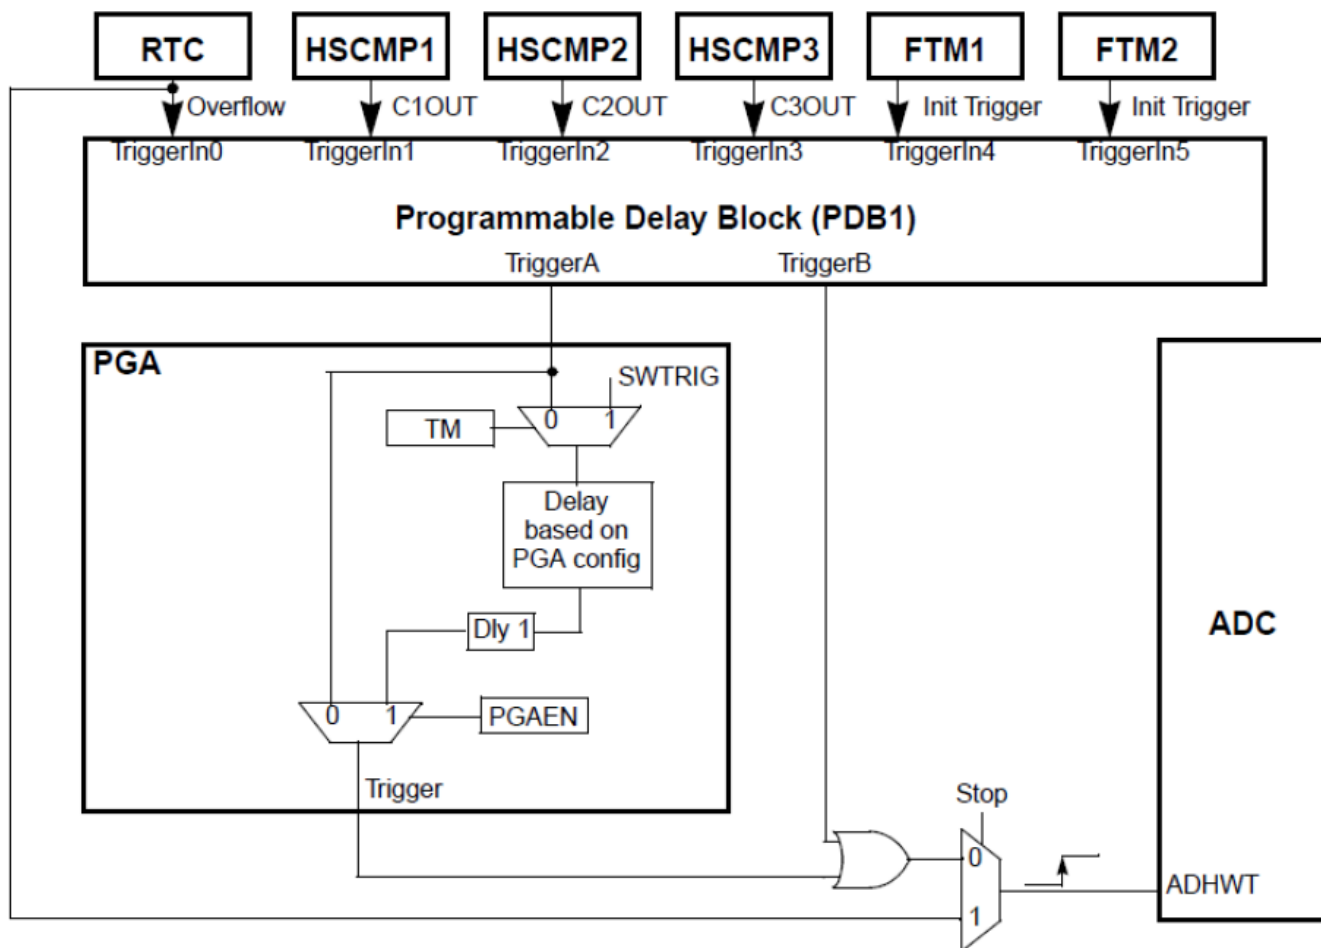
RTC
HSCMP1
HSCMP2
HSCMP3
FTM1
FTM2
Overflow
C1OUT
C2OUT
C3OUT
Init Trigger
Init Trigger
TriggerIn0
TriggerIn1
TriggerIn2
TriggerIn3
TriggerIn4
TriggerIn5
Programmable Delay Block (PDB1)
TriggerA
TriggerB
PGA
SWTRIG
TM
0
1
Delay based on PGA config
Dly 1
0
1
PGAEN
Trigger
Stop
0
1
ADC
ADHWT